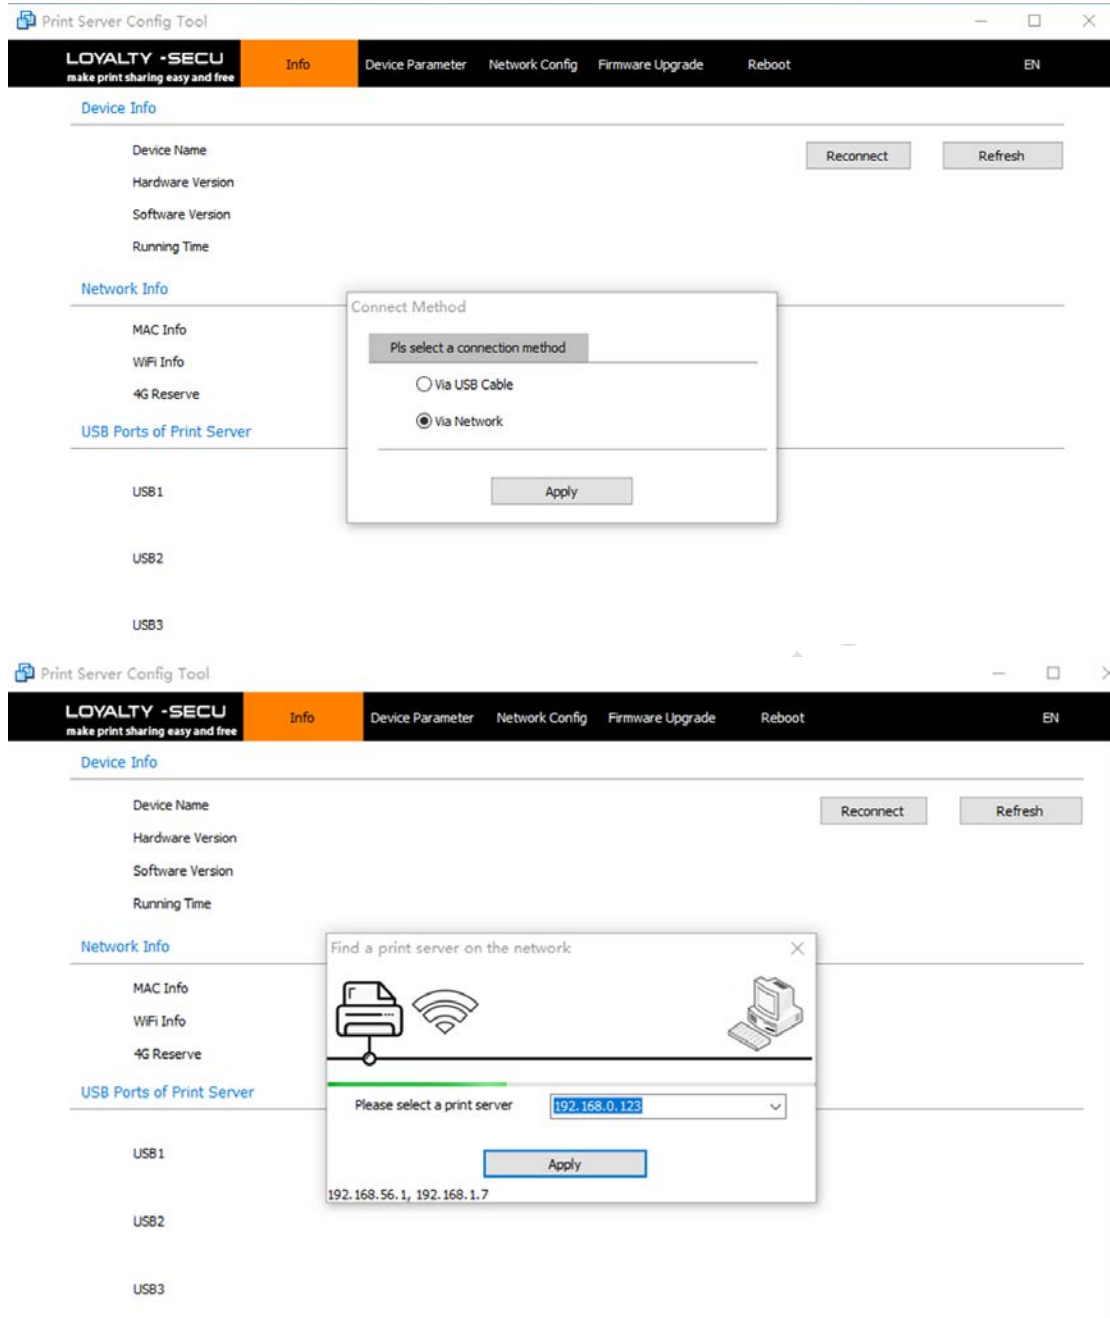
Print Server Config Tool

LOYALTY -SECU
make print sharing easy and free

Info Device Parameter Network Config Firmware Upgrade Reboot EN

Device Info

Device Name
Hardware Version
Software Version
Running Time

Reconnect Refresh

Network Info

MAC Info
WiFi Info
4G Reserve

USB Ports of Print Server

USB1

USB2

USB3

Connect Method

Pls select a connection method

Via USB Cable

Via Network

Apply

Print Server Config Tool

LOYALTY -SECU
make print sharing easy and free

Info Device Parameter Network Config Firmware Upgrade Reboot EN

Device Info

Device Name
Hardware Version
Software Version
Running Time

Reconnect Refresh

Network Info

MAC Info
WiFi Info
4G Reserve

USB Ports of Print Server

USB1

USB2

USB3

Find a print server on the network

Please select a print server 192.168.0.123

Apply

192.168.56.1, 192.168.1.7